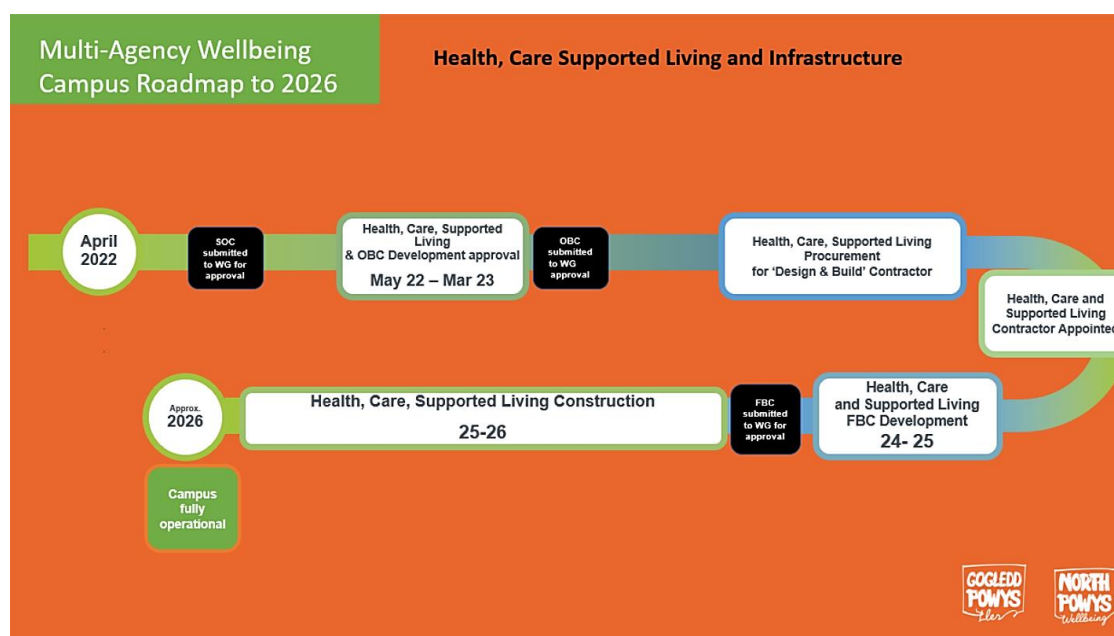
Multi-Agency Wellbeing Campus Roadmap to 2026

Health, Care Supported Living and Infrastructure

April 2022

SOC submitted to WG for approval

Health, Care, Supported Living & OBC Development approval

May 22 – Mar 23

OBC submitted to WG approval

Health, Care, Supported Living Procurement for 'Design & Build' Contractor

Health, Care and Supported Living Contractor Appointed

Health, Care and Supported Living FBC Development

24- 25

FBC submitted to WG for approval

Health, Care, Supported Living Construction

25-26

Approx. 2026

Campus fully operational

GOGLEDD POWYS Llesiant

NORTH POWYS Wellbeing